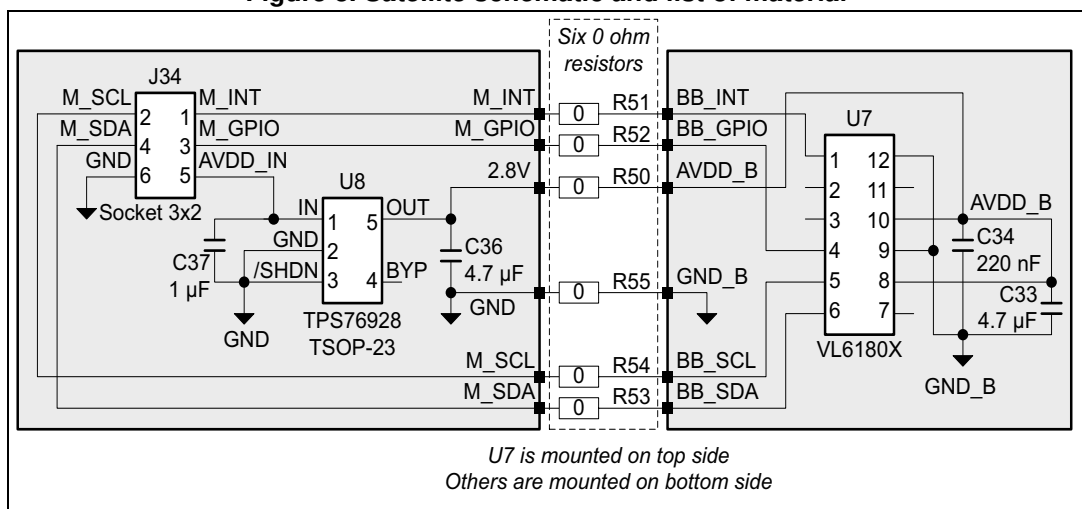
Figure 3. Satellite schematic and list of material

Six 0 ohm resistors

J34
M_SCL 2 1 M_INT
M_SDA 4 3 M_GPIO
GND 6 5 AVDD_IN
Socket 3x2

U8
IN 1 5 OUT
GND 2
/SHDN 3 4 BYP
TPS76928
TSOP-23

C37
1 µF
GND

C36
4.7 µF
GND

M_INT
M_GPIO
2.8V
M_SCL
M_SDA

0 R51
0 R52
0 R50
0 R55
0 R54
0 R53

BB_INT
BB_GPIO
AVDD_B
GND_B
BB_SCL
BB_SDA

U7
1 12
2 11
3 10
4 9
5 8
6 7
VL6180X

AVDD_B
C34
220 nF
C33
4.7 µF
GND_B

U7 is mounted on top side
Others are mounted on bottom side